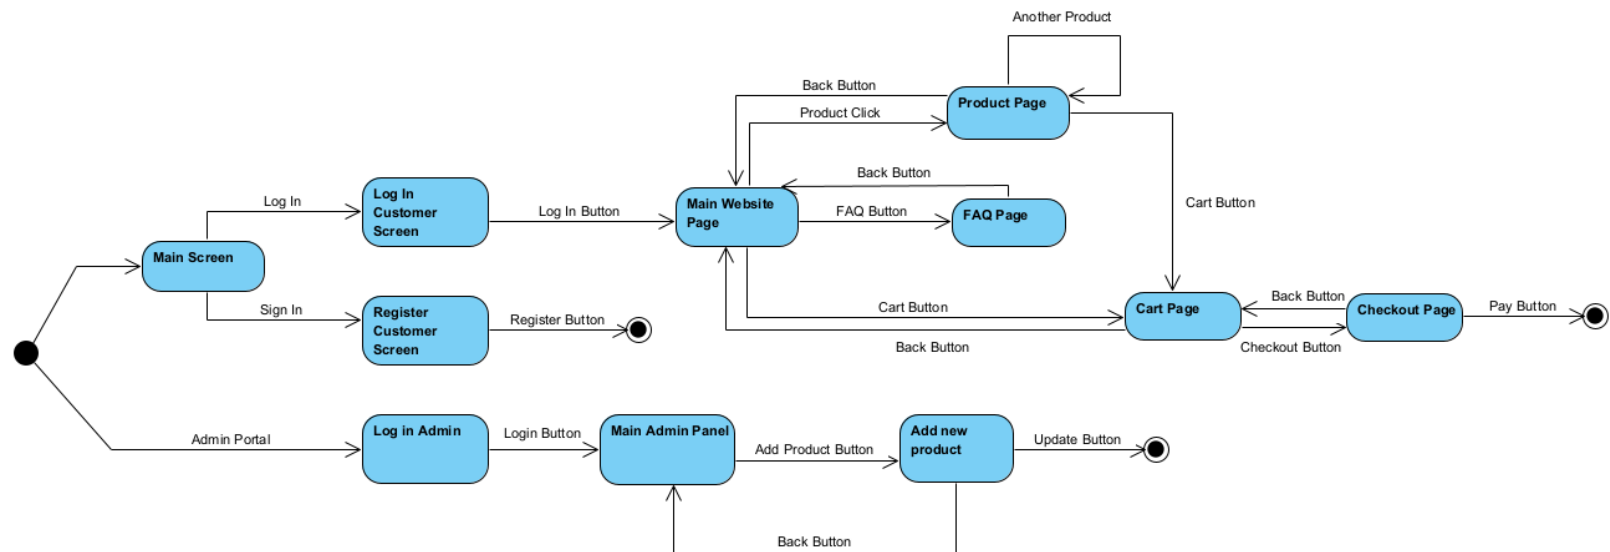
Another Product

Back Button

Product Page

Product Click

Back Button

Cart Button

Log In

Log In Customer Screen

Log In Button

Main Website Page

FAQ Button

FAQ Page

Main Screen

Cart Button

Cart Page

Back Button

Checkout Page

Pay Button

Sign In

Register Customer Screen

Register Button

Back Button

Checkout Button

Admin Portal

Log in Admin

Login Button

Main Admin Panel

Add Product Button

Add new product

Update Button

Back Button